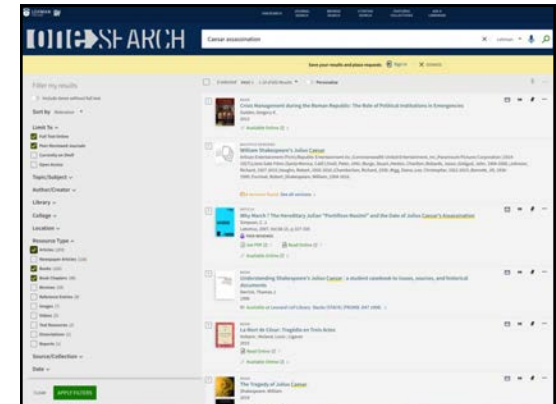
LIBRARY SEARCH

Caesar assassination

Save your results and place requests. Sign in

Filter my results

Sort by

Limit To

Topic/Subject

Author/Creator

Library

College

Location

Resource Type

Source/Collection

Date

CLEAR

APPLY FILTERS

Crisis Management during the Roman Republic: The Role of Political Institutions in Emergencies

William Shakespeare's Julius Caesar

Why March ? The Hereditary Julius "Portifino Nacimi" and the Date of Julius Caesar's Assassination

Understanding Shakespeare's Julius Caesar : a student casebook to issues, sources, and historical documents

La Mort de César: Tragédie en Trois Actes

The Tragedy of Julius Caesar